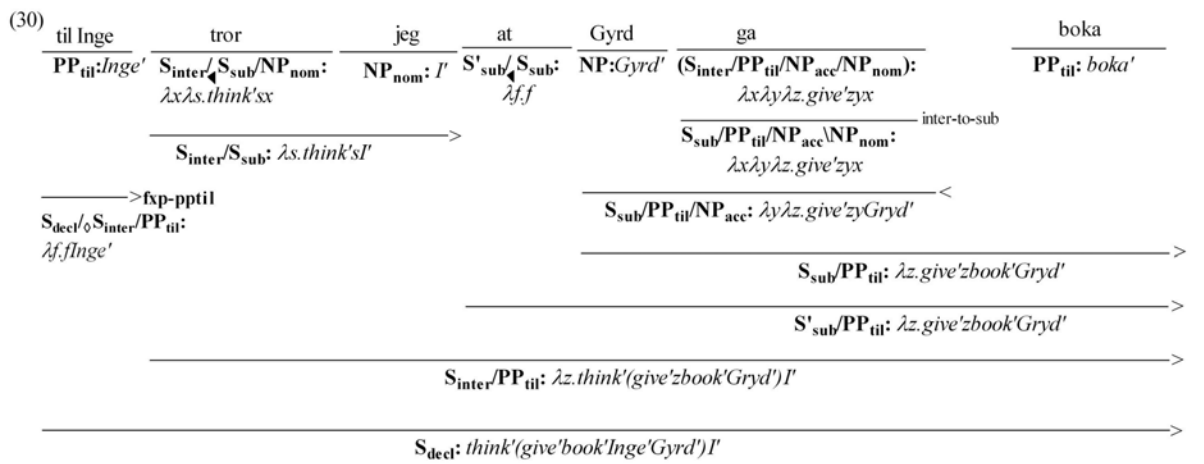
(30)

| til Inge | tror | jeg | at | Gyrd | ga | boka |
|---|---|---|---|---|---|---|
| $\mathbf{PP_{til}}$: *Inge'* | $\mathbf{S_{inter}/_{\blacktriangleleft}S_{sub}/NP_{nom}}$: *λxλs.think'sx* | $\mathbf{NP_{nom}}$: *I'* | $\mathbf{S'_{sub}/_{\blacktriangleleft}S_{sub}}$: *λf.f* | $\mathbf{NP}$: *Gyrd'* | $\mathbf{(S_{inter}/PP_{til}/NP_{acc}/NP_{nom})}$: *λxλyλz.give'zyx* | $\mathbf{PP_{til}}$: *boka'* |

>

$\mathbf{S_{inter}/S_{sub}}$: *λs.think'sI'*

inter-to-sub

$\mathbf{S_{sub}/PP_{til}/NP_{acc}\backslash NP_{nom}}$: *λxλyλz.give'zyx*

>fxp-pptil

$\mathbf{S_{decl}/_{\diamond}S_{inter}/PP_{til}}$: *λf.fInge'*

<

$\mathbf{S_{sub}/PP_{til}/NP_{acc}}$: *λyλz.give'zyGryd'*

>

$\mathbf{S_{sub}/PP_{til}}$: *λz.give'zbook'Gryd'*

>

$\mathbf{S'_{sub}/PP_{til}}$: *λz.give'zbook'Gryd'*

>

$\mathbf{S_{inter}/PP_{til}}$: *λz.think'(give'zbook'Gryd')I'*

>

$\mathbf{S_{decl}}$: *think'(give'book'Inge'Gyrd')I'*